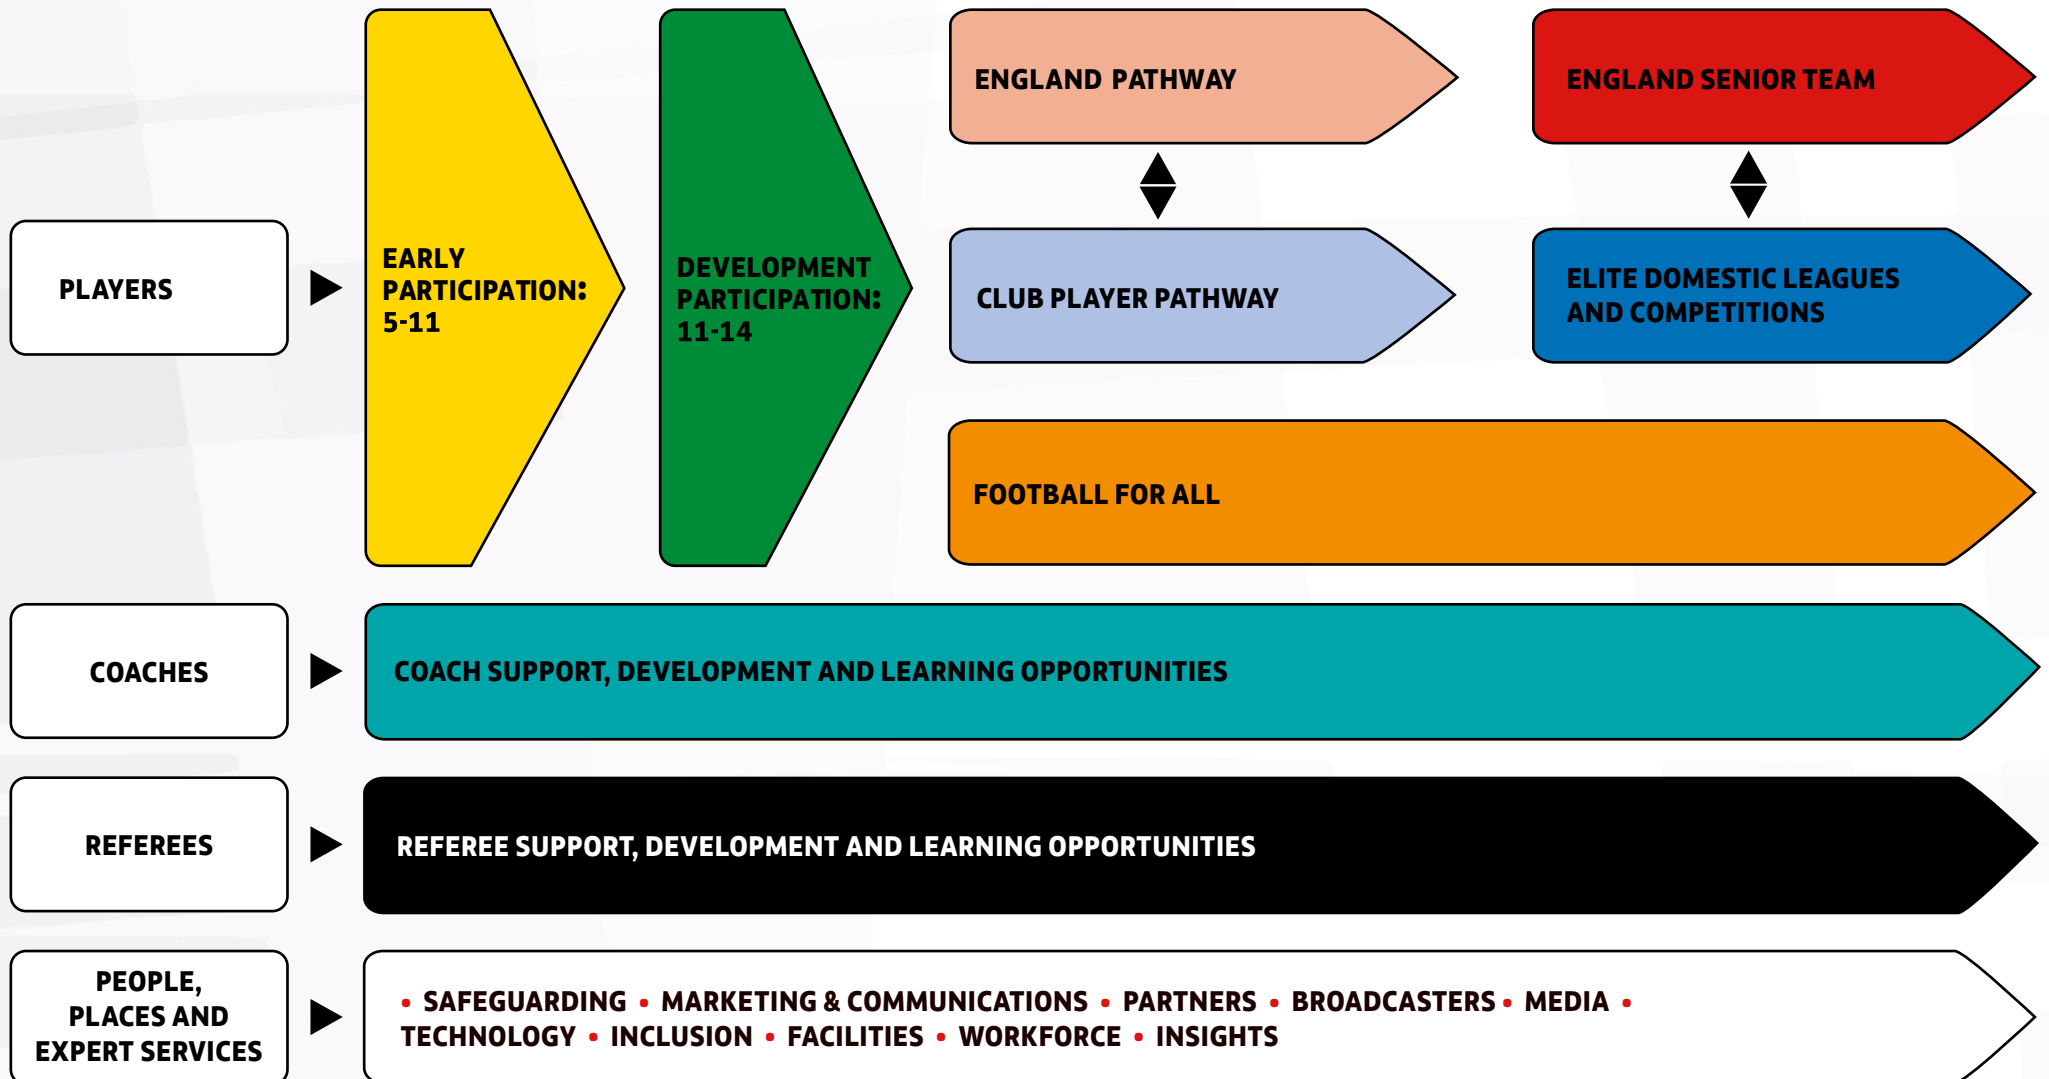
PLAYERS

EARLY PARTICIPATION: 5-11

DEVELOPMENT PARTICIPATION: 11-14

ENGLAND PATHWAY

ENGLAND SENIOR TEAM

CLUB PLAYER PATHWAY

ELITE DOMESTIC LEAGUES AND COMPETITIONS

FOOTBALL FOR ALL

COACHES

COACH SUPPORT, DEVELOPMENT AND LEARNING OPPORTUNITIES

REFEREES

REFEREE SUPPORT, DEVELOPMENT AND LEARNING OPPORTUNITIES

PEOPLE, PLACES AND EXPERT SERVICES

• SAFEGUARDING • MARKETING & COMMUNICATIONS • PARTNERS • BROADCASTERS • MEDIA • TECHNOLOGY • INCLUSION • FACILITIES • WORKFORCE • INSIGHTS